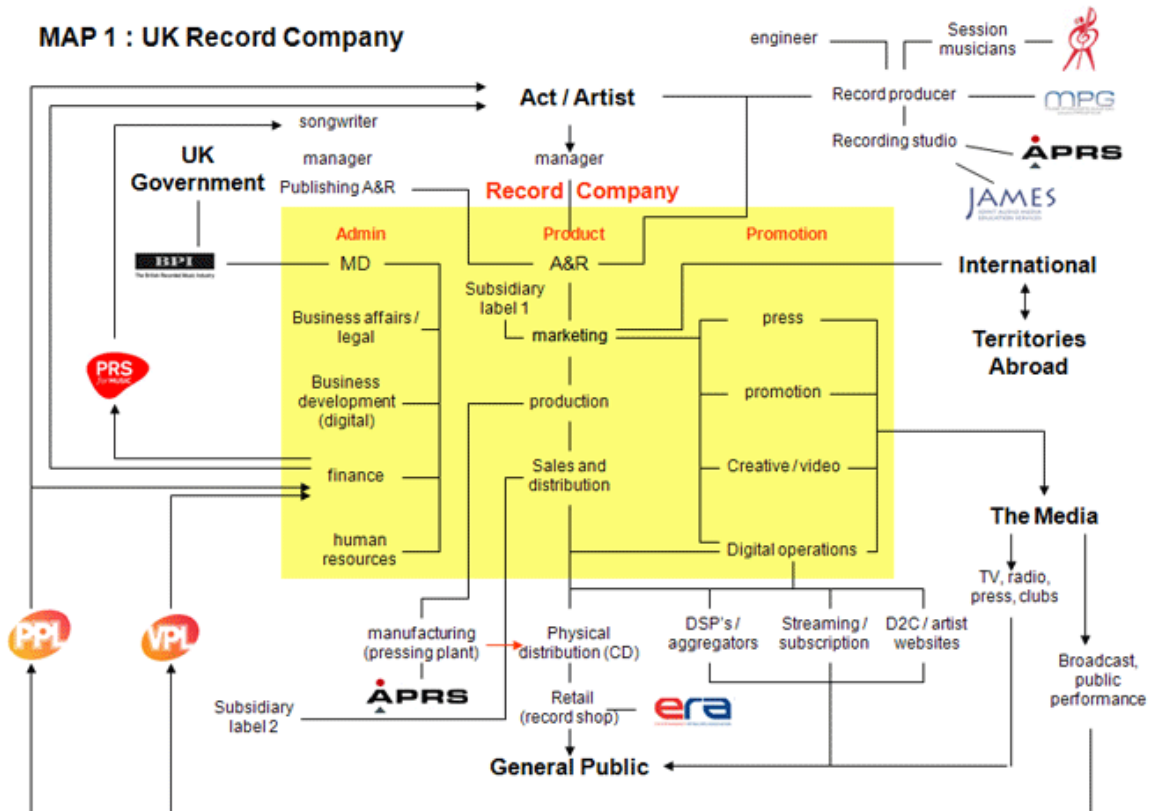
MAP 1 : UK Record Company

engineer

Session musicians

Act / Artist

Record producer

MPG

songwriter

Recording studio

APRS

UK Government

manager

manager

Publishing A&R

Record Company

JAMES

Admin

Product

Promotion

BPI

MD

A&R

International

Subsidiary label 1

Business affairs / legal

marketing

press

Territories Abroad

PRS for MUSIC

Business development (digital)

promotion

production

finance

Sales and distribution

Creative / video

The Media

human resources

Digital operations

TV, radio, press, clubs

PPL

VPL

manufacturing (pressing plant)

Physical distribution (CD)

DSP's / aggregators

Streaming / subscription

D2C / artist websites

Broadcast, public performance

APRS

Retail (record shop)

era

Subsidiary label 2

General Public